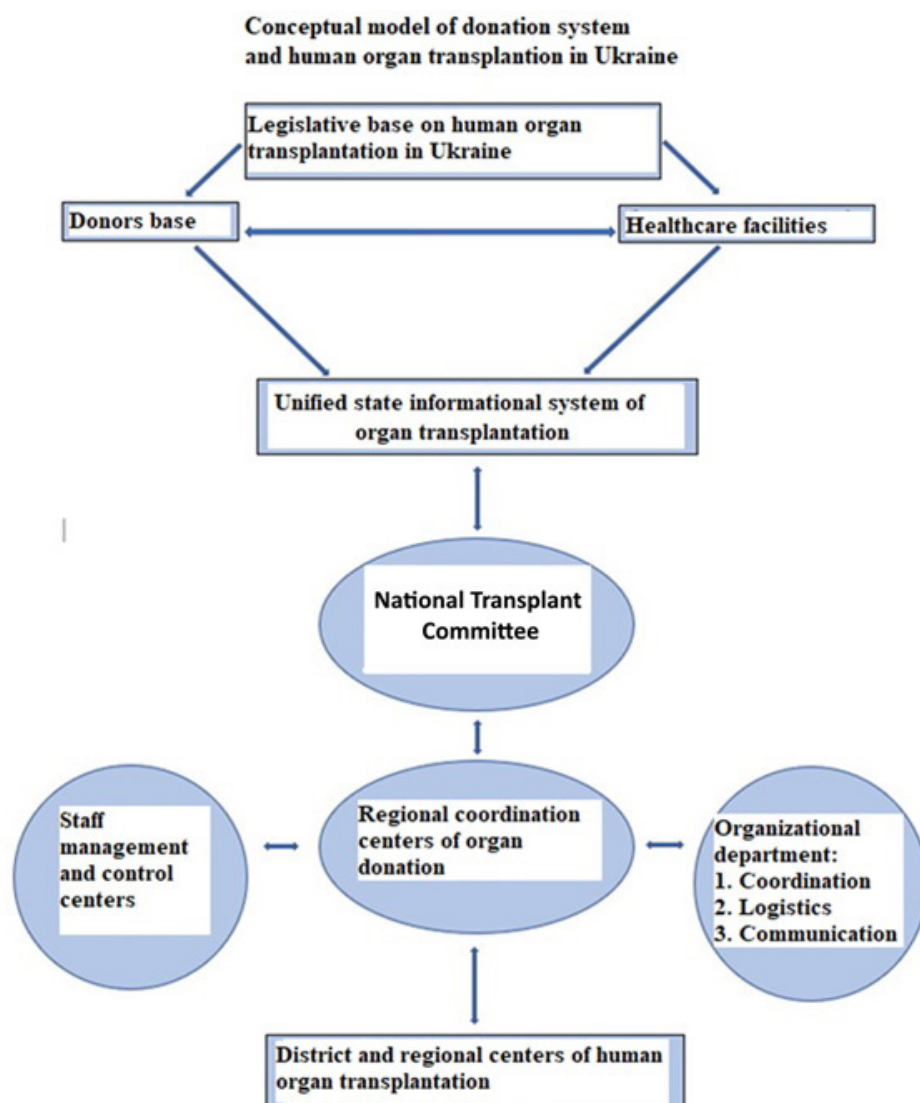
Conceptual model of donation system and human organ transplantion in Ukraine

Legislative base on human organ transplantation in Ukraine

Donors base

Healthcare facilities

Unified state informational system of organ transplantation

National Transplant Committee

Staff management and control centers

Regional coordination centers of organ donation

Organizational department:
1. Coordination
2. Logistics
3. Communication

District and regional centers of human organ transplantation